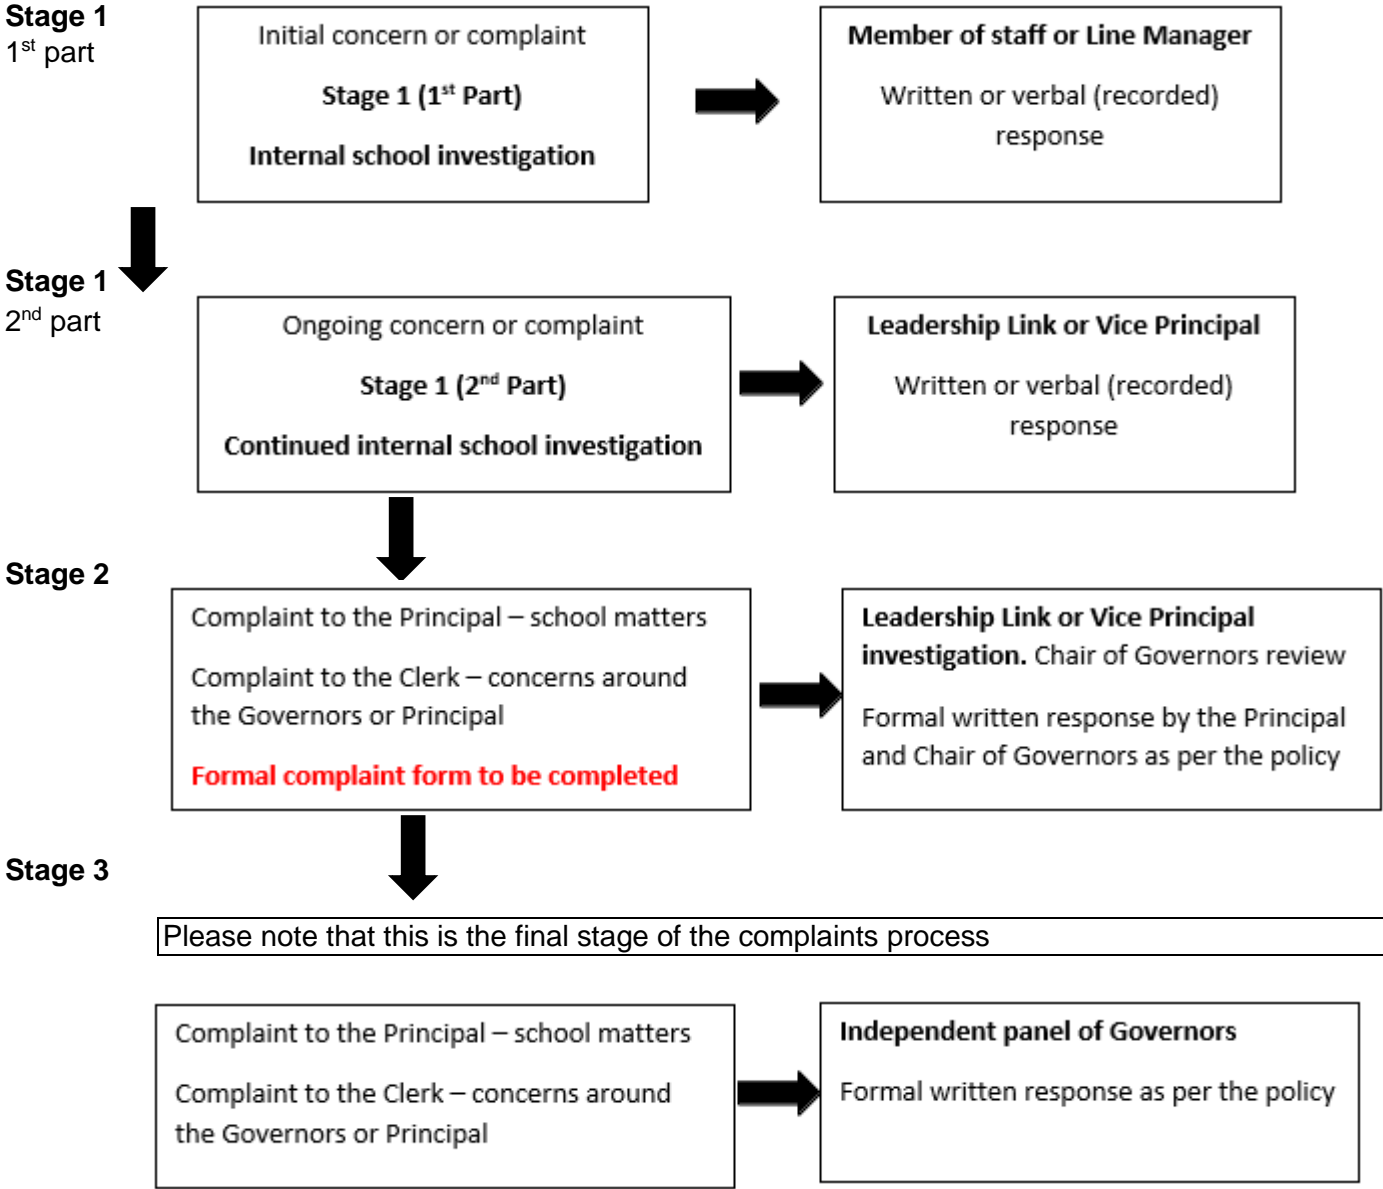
Stage 1
1$^{st}$ part

Initial concern or complaint

Stage 1 (1$^{st}$ Part)

Internal school investigation

Member of staff or Line Manager

Written or verbal (recorded) response

Stage 1
2$^{nd}$ part

Ongoing concern or complaint

Stage 1 (2$^{nd}$ Part)

Continued internal school investigation

Leadership Link or Vice Principal

Written or verbal (recorded) response

Stage 2

Complaint to the Principal – school matters

Complaint to the Clerk – concerns around the Governors or Principal

Formal complaint form to be completed

Leadership Link or Vice Principal investigation. Chair of Governors review

Formal written response by the Principal and Chair of Governors as per the policy

Stage 3

Please note that this is the final stage of the complaints process

Complaint to the Principal – school matters

Complaint to the Clerk – concerns around the Governors or Principal

Independent panel of Governors

Formal written response as per the policy